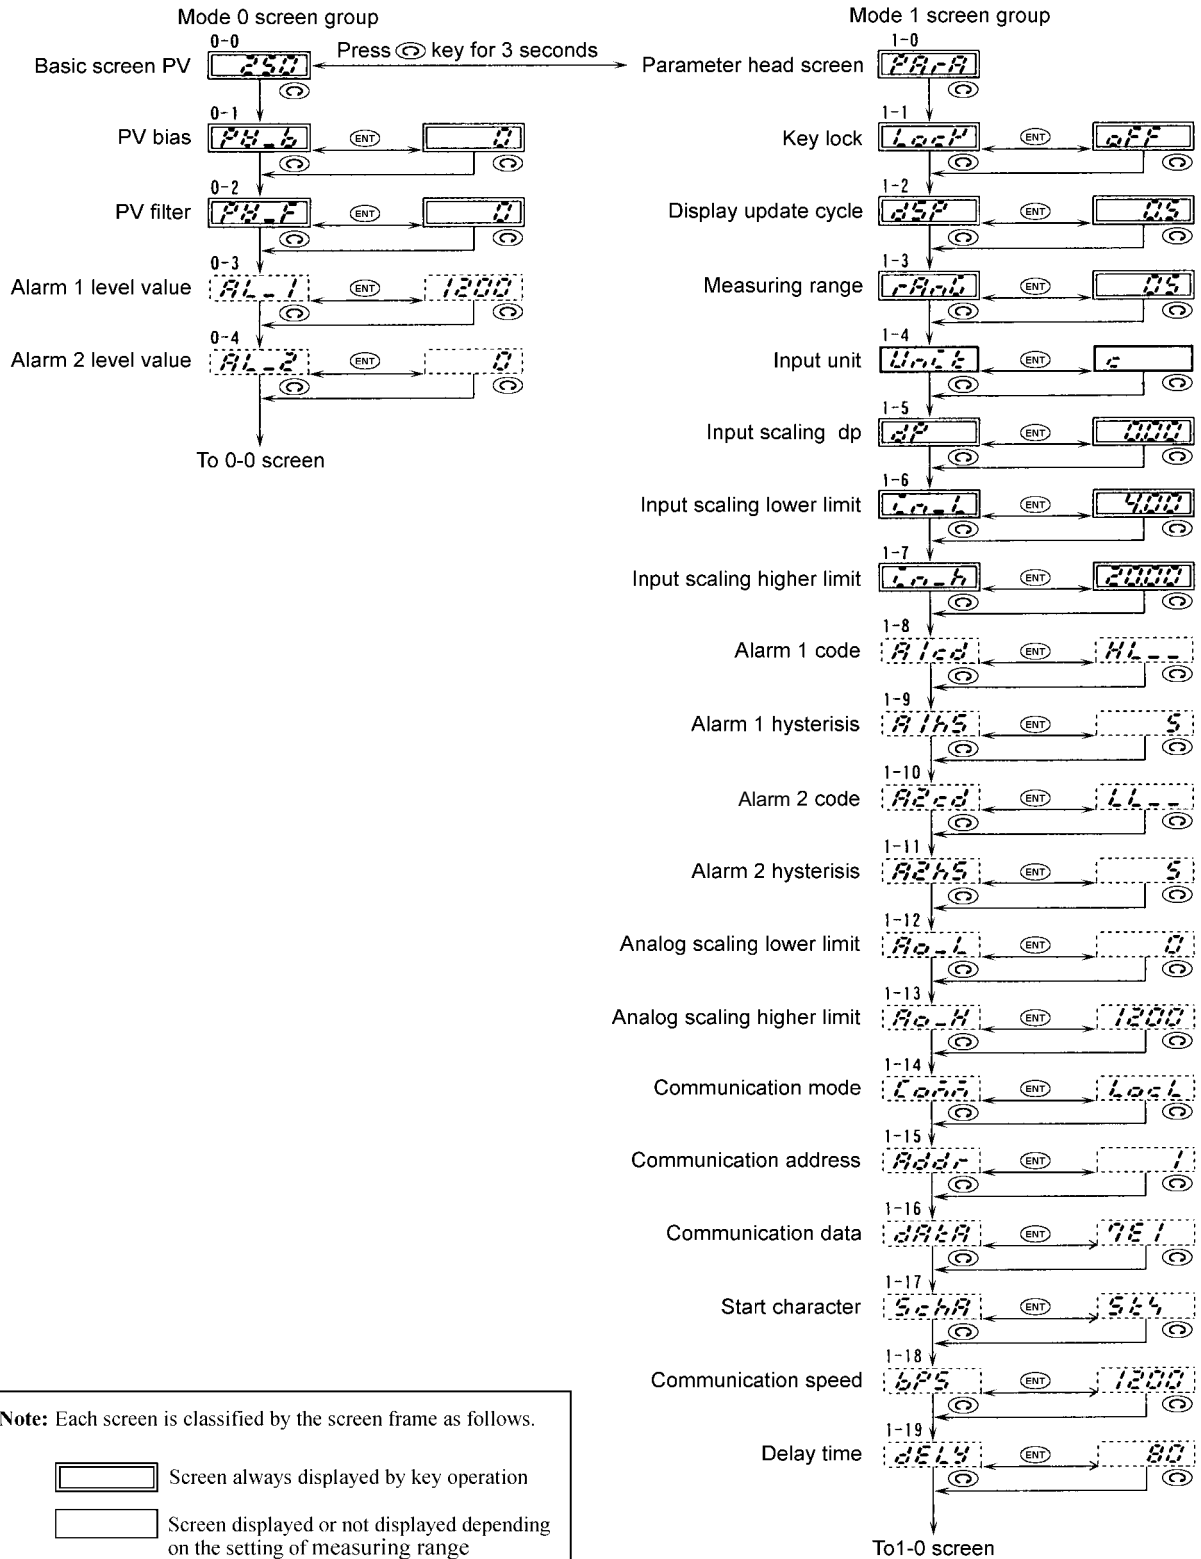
Mode 0 screen group

0-0 Basic screen PV 250

Press key for 3 seconds

0-1 PV bias PV_b ENT 0

0-2 PV filter PV_F ENT 0

0-3 Alarm 1 level value AL_1 ENT 1200

0-4 Alarm 2 level value AL_2 ENT 0

To 0-0 screen

Mode 1 screen group

1-0 Parameter head screen PArA

1-1 Key lock LocK ENT oFF

1-2 Display update cycle dSP ENT 0.5

1-3 Measuring range rAnG ENT 05

1-4 Input unit Unit ENT c

1-5 Input scaling dp dP ENT 0.00

1-6 Input scaling lower limit in_L ENT 4.00

1-7 Input scaling higher limit in_h ENT 20.00

1-8 Alarm 1 code A1cd ENT HL__

1-9 Alarm 1 hysterisis A1hS ENT 5

1-10 Alarm 2 code A2cd ENT LL__

1-11 Alarm 2 hysterisis A2hS ENT 5

1-12 Analog scaling lower limit Ao_L ENT 0

1-13 Analog scaling higher limit Ao_H ENT 1200

1-14 Communication mode Comm ENT LocL

1-15 Communication address Addr ENT 1

1-16 Communication data dAtA ENT 7E1

1-17 Start character SchA ENT StY

1-18 Communication speed bPS ENT 1200

1-19 Delay time dELY ENT 80

To1-0 screen

Note: Each screen is classified by the screen frame as follows.

Screen always displayed by key operation

Screen displayed or not displayed depending on the setting of measuring range